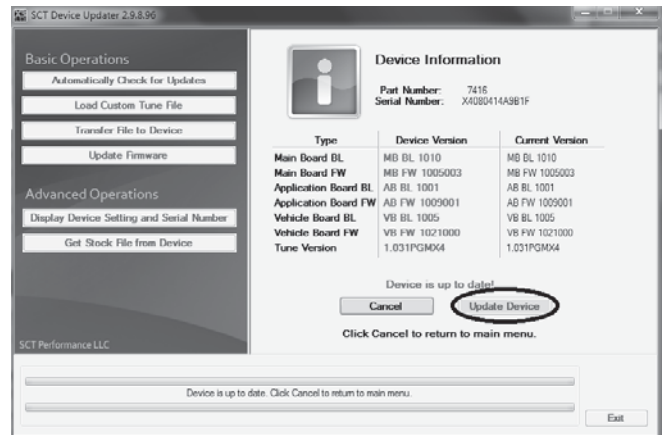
SCT Device Updater 2.9.8.96

Basic Operations

Automatically Check for Updates

Load Custom Tune File

Transfer File to Device

Update Firmware

Advanced Operations

Display Device Setting and Serial Number

Get Stock File from Device

SCT Performance LLC

Device Information

Part Number: 7416
Serial Number: X4080414A9B1F

| Type | Device Version | Current Version |
|---|---|---|
| Main Board BL | MB BL 1010 | MB BL 1010 |
| Main Board FW | MB FW 1005003 | MB FW 1005003 |
| Application Board BL | AB BL 1001 | AB BL 1001 |
| Application Board FW | AB FW 1009001 | AB FW 1009001 |
| Vehicle Board BL | VB BL 1005 | VB BL 1005 |
| Vehicle Board FW | VB FW 1021000 | VB FW 1021000 |
| Tune Version | 1.031PGMX4 | 1.031PGMX4 |

Device is up to date!

Cancel

Update Device

Click Cancel to return to main menu.

Device is up to date. Click Cancel to return to main menu.

Exit